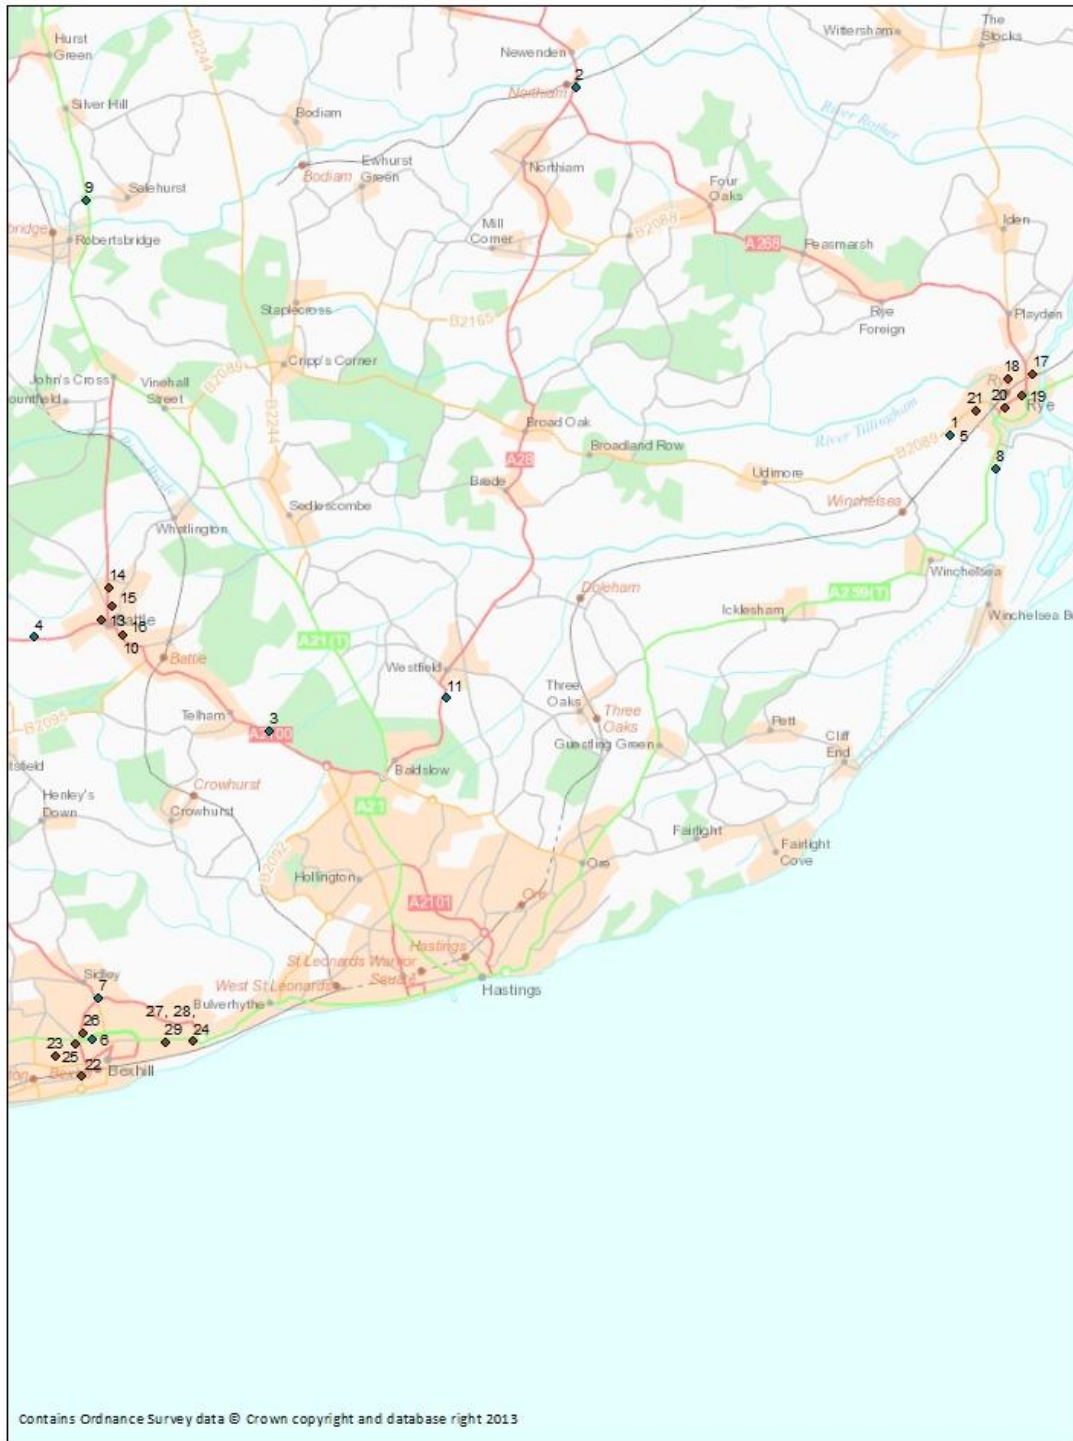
Hurst Green
B2244
Newenden
2
Northiam
Wittersham
The Stocks
Silver Hill
Bodiam
River Rother
Ewhurst Green
Bodiam
Northiam
9
Salehurst
Four Oaks
Iden
bridge
Robertsbridge
Mill Corner
B2088
A268
Peasmarsh
Staplecross
B2165
Rye Foreign
Playden
Cripp's Corner
18
17
John's Cross
Vinehall Street
B2089
21
20
19
Rye
ountfield
Broad Oak
River Tillingham
1
5
B2244
Broadland Row
B2089
A28
8
Udimore
Brede
Winchelsea
Sedlescombe
Whatlington
Winchelsea
14
15
Doleham
A259(T)
Icklesham
Winchelsea B
4
13
Battle
16
10
Battle
A21(T)
Westfield
11
Three Oaks
B2095
Telham
3
Three Oaks
Pett
A2100
Guestling Green
Cliff End
tsfield
Crowhurst
Baldslow
Henley's Down
Crowhurst
A21
Fairlight
Fairlight Cove
B2092
Ore
Hollington
A2101
Ore
Hastings
St Leonards Warrior Square
Sidley
7
West St Leonards
Hastings
27, 28,
Bulverhythe
26
29
24
23
6
25
22
Bexhill
Bex
on
Contains Ordnance Survey data © Crown copyright and database right 2013